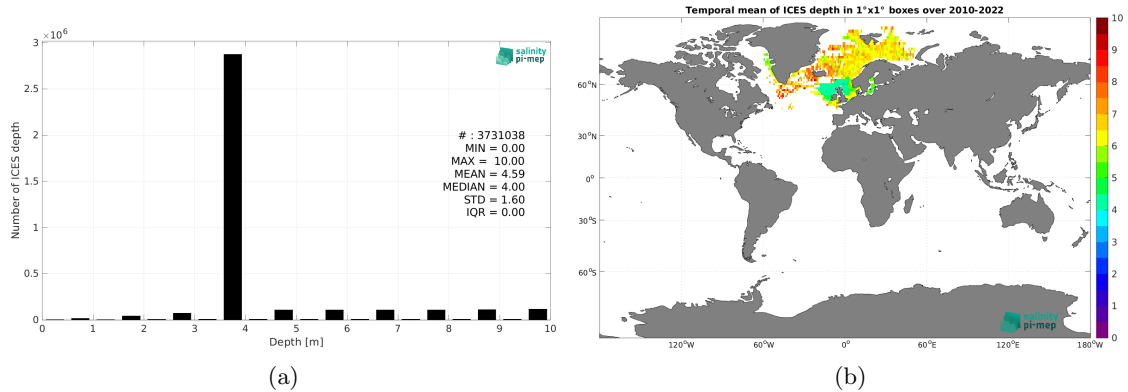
$\times 10^6$
3
2.5
2
1.5
1
0.5
0
Number of ICES depth
salinity pi-mep
# : 3731038
MIN = 0.00
MAX = 10.00
MEAN = 4.59
MEDIAN = 4.00
STD = 1.60
IQR = 0.00
0 1 2 3 4 5 6 7 8 9 10
Depth [m]
(a)

Temporal mean of ICES depth in 1°x1° boxes over 2010-2022
60°N
30°N
0°
30°S
60°S
120°W 60°W 0° 60°E 120°E 180°W
salinity pi-mep
10
9
8
7
6
5
4
3
2
1
0
(b)